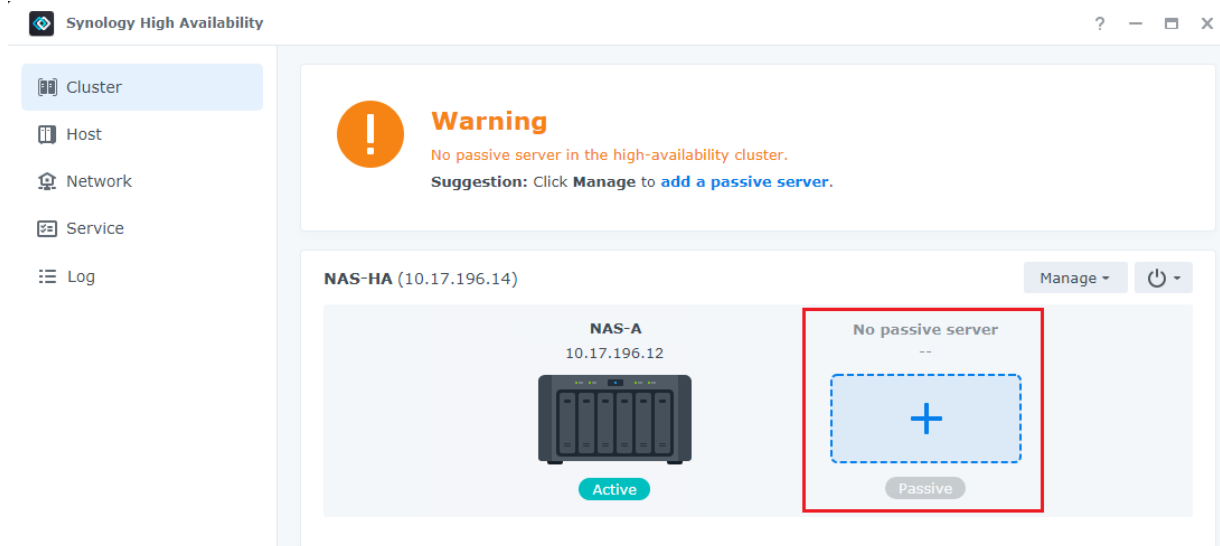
Synology High Availability

? — ◻ ✕

Cluster

Host

Network

Service

Log

Warning

No passive server in the high-availability cluster.

Suggestion: Click Manage to add a passive server.

NAS-HA (10.17.196.14)

Manage ▾

NAS-A

10.17.196.12

Active

No passive server

--

+

Passive